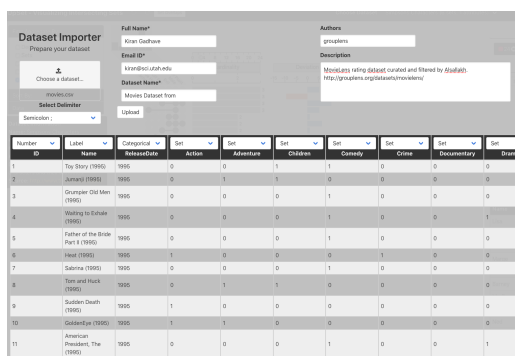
Dataset Importer
Prepare your dataset

Choose a dataset...
movies.csv
Select Delimiter
Semicolon ;

Full Name*
Kiran Gadhave
Email ID*
kiran@sci.utah.edu
Dataset Name*
Movies Dataset from
Upload

Authors
grouplens
Description
MovieLens rating dataset curated and filtered by Alsallakh. http://grouplens.org/datasets/movielens/

| Number ID | Label Name | Categorical ReleaseDate | Set Action | Set Adventure | Set Children | Set Comedy | Set Crime | Set Documentary | Set Dram |
|---|---|---|---|---|---|---|---|---|---|
| 1 | Toy Story (1995) | 1995 | 0 | 0 | 1 | 1 | 0 | 0 | 0 |
| 2 | Jumanji (1995) | 1995 | 0 | 1 | 1 | 0 | 0 | 0 | 0 |
| 3 | Grumpier Old Men (1995) | 1995 | 0 | 0 | 0 | 1 | 0 | 0 | 0 |
| 4 | Waiting to Exhale (1995) | 1995 | 0 | 0 | 0 | 1 | 0 | 0 | 1 |
| 5 | Father of the Bride Part II (1995) | 1995 | 0 | 0 | 0 | 1 | 0 | 0 | 0 |
| 6 | Heat (1995) | 1995 | 1 | 0 | 0 | 0 | 1 | 0 | 0 |
| 7 | Sabrina (1995) | 1995 | 0 | 0 | 0 | 1 | 0 | 0 | 0 |
| 8 | Tom and Huck (1995) | 1995 | 0 | 1 | 1 | 0 | 0 | 0 | 0 |
| 9 | Sudden Death (1995) | 1995 | 1 | 0 | 0 | 0 | 0 | 0 | 0 |
| 10 | GoldenEye (1995) | 1995 | 1 | 1 | 0 | 0 | 0 | 0 | 0 |
| 11 | American President, The (1995) | 1995 | 0 | 0 | 0 | 1 | 0 | 0 | 1 |